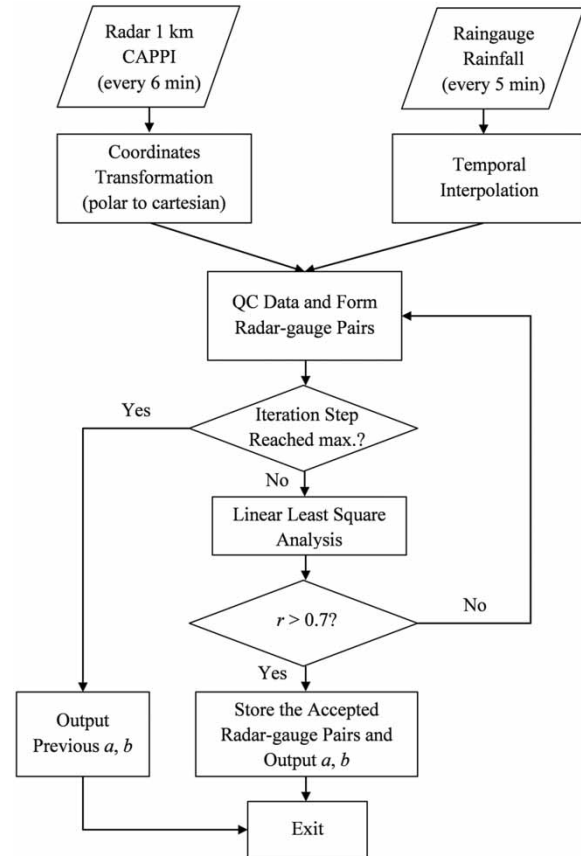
Radar 1 km CAPPI (every 6 min)

Raingauge Rainfall (every 5 min)

Coordinates Transformation (polar to cartesian)

Temporal Interpolation

QC Data and Form Radar-gauge Pairs

Yes

Iteration Step Reached max.?

No

Linear Least Square Analysis

$r > 0.7$?

No

Yes

Output Previous $a$, $b$

Store the Accepted Radar-gauge Pairs and Output $a$, $b$

Exit